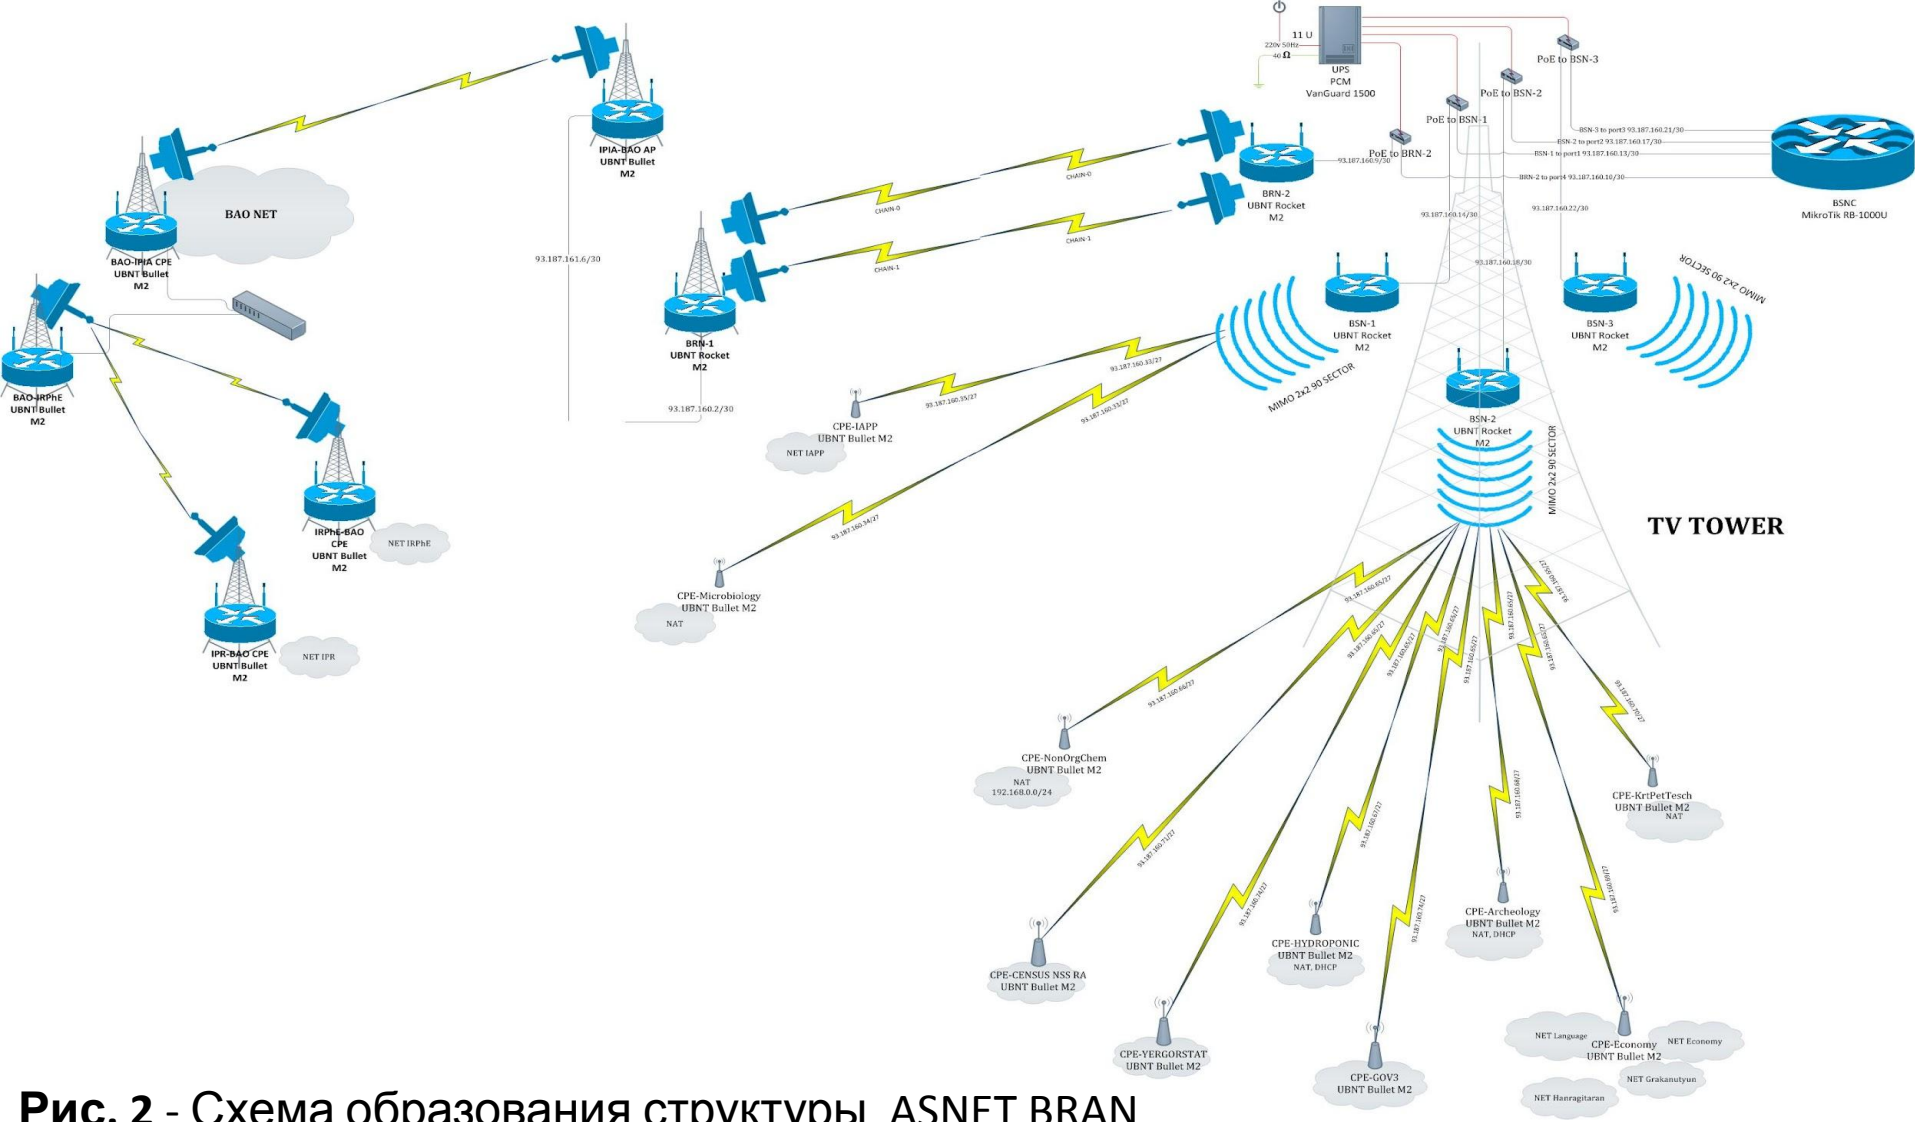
11 U
220v 50Hz
40 Ω
UPS
PCM
VanGuard 1500

PoE to BSN-3
PoE to BSN-2
PoE to BSN-1
PoE to BRN-2

BSN-3 to port3 93.187.160.21/30
BSN-2 to port2 93.187.160.17/30
BSN-1 to port1 93.187.160.13/30
BRN-2 to port4 93.187.160.10/30

BSNC
MikroTik RB-1000U

IPIA-BAO AP
UBNT Bullet
M2

BAO NET

BAO-IPIA CPE
UBNT Bullet
M2

93.187.161.6/30

BRN-2
UBNT Rocket
M2

93.187.160.9/30

CHAIN-0
CHAIN-0
CHAIN-1
CHAIN-1

BRN-1
UBNT Rocket
M2

93.187.160.2/30

93.187.160.14/30
93.187.160.22/30
93.187.160.18/30

BSN-1
UBNT Rocket
M2

BSN-3
UBNT Rocket
M2

MIMO 2x2 90 SECTOR
MIMO 2x2 90 SECTOR

BSN-2
UBNT Rocket
M2

MIMO 2x2 90 SECTOR

TV TOWER

BAO-IRPhE
UBNT Bullet
M2

IRPhE-BAO
CPE
UBNT Bullet
M2

NET IRPhE

IPR-BAO CPE
UBNT Bullet
M2

NET IPR

CPE-IAPP
UBNT Bullet M2
NET IAPP

93.187.160.35/27
93.187.160.33/27
93.187.160.33/27
93.187.160.34/27

CPE-Microbiology
UBNT Bullet M2
NAT

93.187.160.65/27
93.187.160.66/27

CPE-NonOrgChem
UBNT Bullet M2
NAT
192.168.0.0/24

93.187.160.71/27

CPE-CENSUS NSS RA
UBNT Bullet M2

93.187.160.74/27

CPE-YERGORSTAT
UBNT Bullet M2

93.187.160.67/27

CPE-HYDROPONIC
UBNT Bullet M2
NAT, DHCP

93.187.160.76/27

CPE-GOV3
UBNT Bullet M2

93.187.160.68/27

CPE-Archeology
UBNT Bullet M2
NAT, DHCP

93.187.160.70/27

CPE-KrtPetTesch
UBNT Bullet M2
NAT

NET Language
CPE-Economy
UBNT Bullet M2
NET Economy
NET Grakanutyun
NET Hanragitaran

Рис. 2 - Схема образования структуры ASNET BRAN